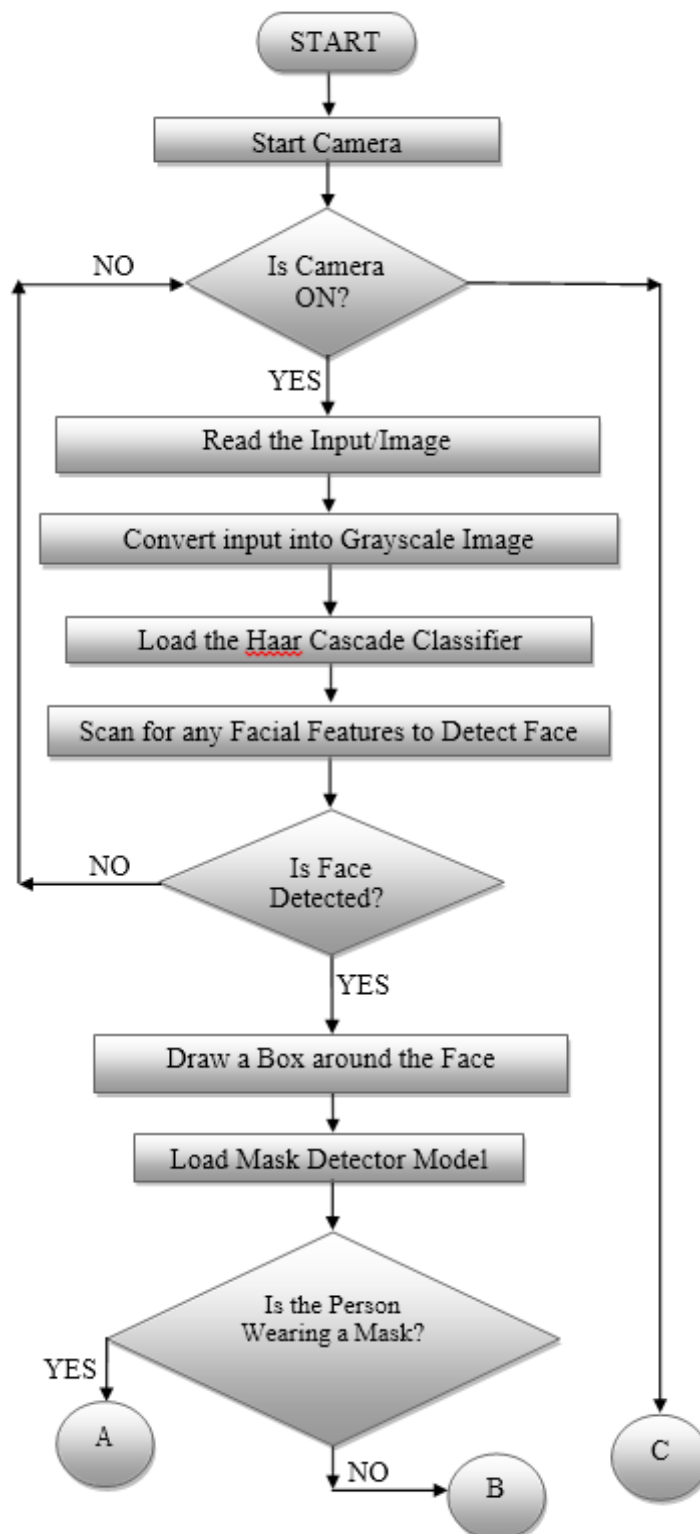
START

Start Camera

NO

Is Camera ON?

YES

Read the Input/Image

Convert input into Grayscale Image

Load the Haar Cascade Classifier

Scan for any Facial Features to Detect Face

NO

Is Face Detected?

YES

Draw a Box around the Face

Load Mask Detector Model

Is the Person Wearing a Mask?

YES

A

NO

B

C